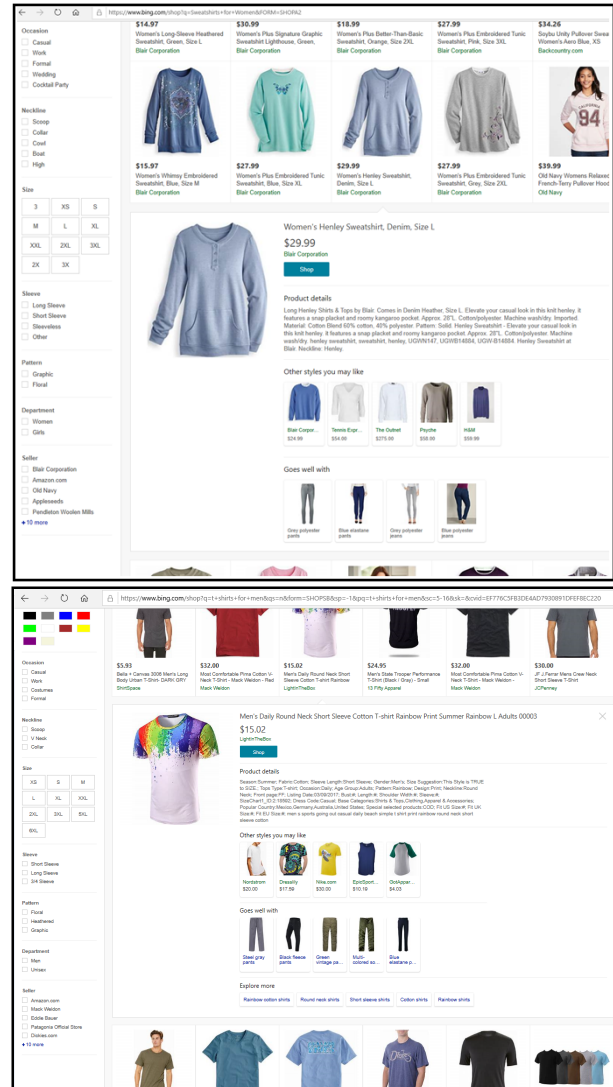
https://www.bing.com/shop?q=Sweatshirts+for+Women&FORM=SHOPA2

Occasion
Casual
Work
Formal
Wedding
Cocktail Party

Neckline
Scoop
Collar
Cowl
Boat
High

Size
3
XS
S
M
L
XL
XXL
2XL
3XL
2X
3X

Sleeve
Long Sleeve
Short Sleeve
Sleeveless
Other

Pattern
Graphic
Floral

Department
Women
Girls

Seller
Blair Corporation
Amazon.com
Old Navy
Appleseeds
Pendleton Woolen Mills
+ 10 more

$14.97
Women's Long-Sleeve Heathered Sweatshirt, Green, Size L
Blair Corporation

$30.99
Women's Plus Signature Graphic Sweatshirt Lighthouse, Green,
Blair Corporation

$18.99
Women's Plus Better-Than-Basic Sweatshirt, Orange, Size 2XL
Blair Corporation

$27.99
Women's Plus Embroidered Tunic Sweatshirt, Pink, Size 3XL
Blair Corporation

$34.26
Soybu Unity Pullover Swea Women's Aero Blue, XS
Backcountry.com

$15.97
Women's Whimsy Embroidered Sweatshirt, Blue, Size M
Blair Corporation

$27.99
Women's Plus Embroidered Tunic Sweatshirt, Blue, Size XL
Blair Corporation

$29.99
Women's Henley Sweatshirt, Denim, Size L
Blair Corporation

$27.99
Women's Plus Embroidered Tunic Sweatshirt, Grey, Size 2XL
Blair Corporation

$39.99
Old Navy Womens Relaxed French-Terry Pullover Hood
Old Navy

Women's Henley Sweatshirt, Denim, Size L
$29.99
Blair Corporation
Shop

Product details
Long Henley Shirts & Tops by Blair. Comes in Denim Heather, Size L. Elevate your casual look in this knit henley. It features a snap placket and roomy kangaroo pocket. Approx. 28"L. Cotton/polyester. Machine wash/dry. Imported. Material: Cotton Blend 60% cotton, 40% polyester. Pattern: Solid. Henley Sweatshirt - Elevate your casual look in this knit henley. It features a snap placket and roomy kangaroo pocket. Approx. 28"L. Cotton/polyester. Machine wash/dry. henley sweatshirt, sweatshirt, henley, UGWN147, UGWB14884, UGW-B14884. Henley Sweatshirt at Blair. Neckline: Henley.

Other styles you may like
Blair Corpor... $24.99
Tennis Expr... $54.99
The Outnet $275.00
Psyche $58.99
H&M $59.99

Goes well with
Grey polyester pants
Blue elastane pants
Grey polyester pants
Blue polyester jeans

https://www.bing.com/shop?q=t+shirts+for+men&qs=n&form=SHOPSB&sp=-1&pq=t+shirts+for+men&sc=5-16&sk=&cvid=EF776C5FB3DE4AD7930891DFEF8EC220

Occasion
Casual
Work
Costumes
Formal

Neckline
Scoop
V Neck
Collar

Size
XS
S
M
L
XL
XXL
2XL
3XL
5XL
6XL

Sleeve
Short Sleeve
Long Sleeve
3/4 Sleeve

Pattern
Floral
Heathered
Graphic

Department
Men
Unisex

Seller
Amazon.com
Mack Weldon
Eddie Bauer
Patagonia Official Store
Dickies.com
+ 10 more

$5.93
Bella + Canvas 3006 Men's Long Body Urban T-Shirt- DARK GRY
ShirtSpace

$32.00
Most Comfortable Pima Cotton V-Neck T-Shirt - Mack Weldon - Red
Mack Weldon

$15.02
Men's Daily Round Neck Short Sleeve Cotton T-shirt Rainbow
LightInTheBox

$24.95
Men's State Trooper Performance T-Shirt (Black / Gray) - Small
13 Fifty Apparel

$32.00
Most Comfortable Pima Cotton V-Neck T-Shirt - Mack Weldon -
Mack Weldon

$30.00
JF J.Ferrar Mens Crew Neck Short Sleeve T-Shirt
JCPenney

Men's Daily Round Neck Short Sleeve Cotton T-shirt Rainbow Print Summer Rainbow L Adults 00003
$15.02
LightInTheBox
Shop

Product details
Season:Summer; Fabric:Cotton; Sleeve Length:Short Sleeve; Gender:Men's; Size Suggestion:This Style is TRUE to SIZE.; Tops Type:T-shirt; Occasion:Daily; Age Group:Adults; Pattern:Rainbow; Design:Print; Neckline:Round Neck; Front page:FF; Listing Date:03/09/2017; Bust:#; Length:#; Shoulder Width:#; Sleeve:#; SizeChart1_ID:2:18692; Dress Code:Casual; Base Categories:Shirts & Tops,Clothing,Apparel & Accessories; Popular Country:Mexico,Germany,Australia,United States; Special selected products:COD; Fit US Size:#; Fit UK Size:#; Fit EU Size:#; men s sports going out casual daily beach simple t-shirt print rainbow round neck short sleeve cotton

Other styles you may like
Nordstrom $20.00
Dresslily $17.59
Nike.com $30.00
EpicSport... $10.19
GoApper... $4.03

Goes well with
Steel gray pants
Black fleece pants
Green vintage pa...
Multi-colored so...
Blue elastane p...

Explore more
Rainbow cotton shirts
Round neck shirts
Short sleeve shirts
Cotton shirts
Rainbow shirts